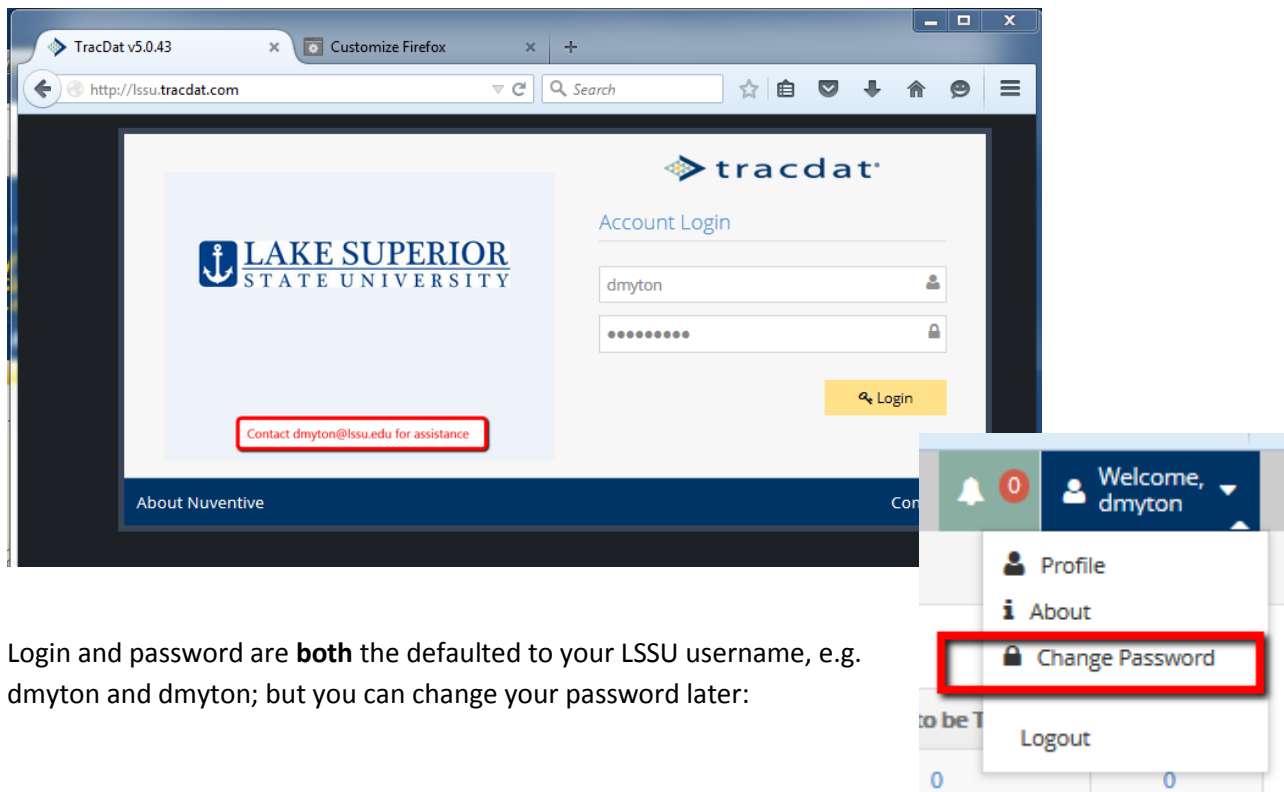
TracDat v5.0.43
Customize Firefox
http://lssu.tracdat.com
Search

tracdat

LAKE SUPERIOR
STATE UNIVERSITY

Account Login

dmyton

●●●●●●●●●

Login

Contact dmyton@lssu.edu for assistance

About Nuventive
Con

0
Welcome, dmyton

Profile
About
Change Password
Logout

to be T
0
0

Login and password are **both** the defaulted to your LSSU username, e.g. dmyton and dmyton; but you can change your password later: